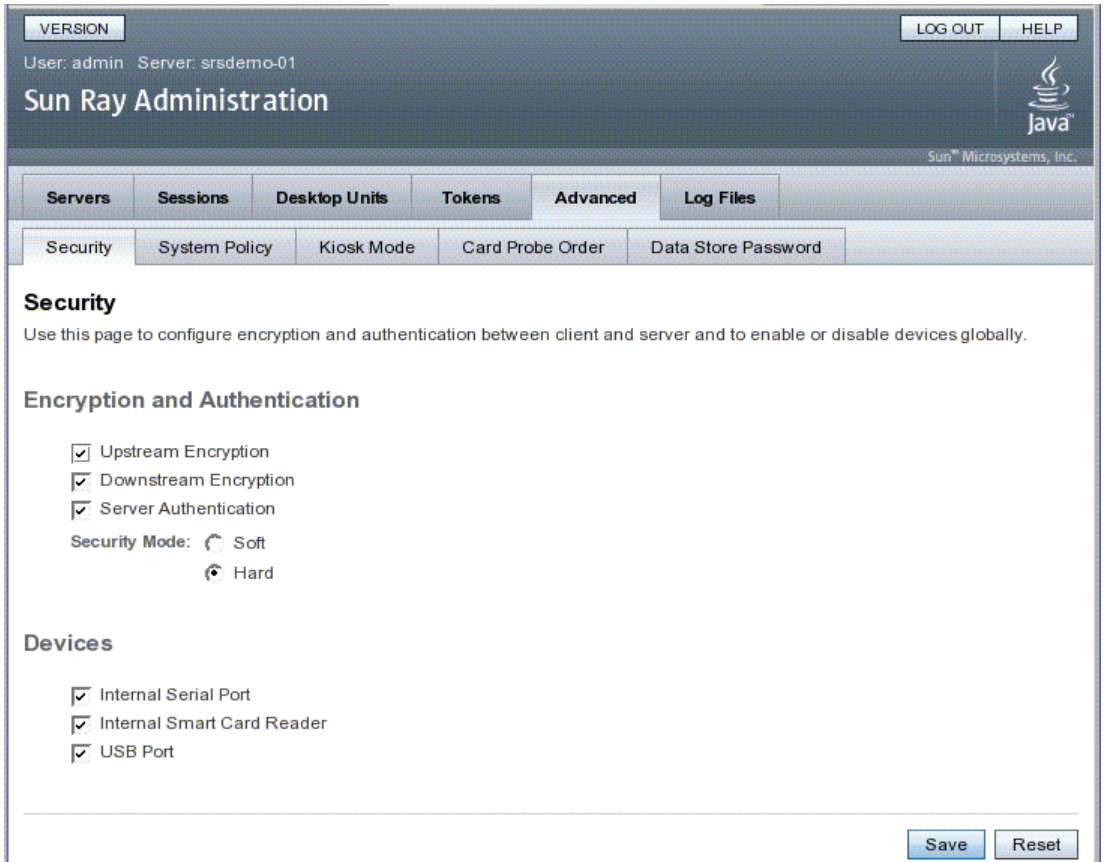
VERSION

LOG OUT HELP

User: admin Server: srsdemo-01

Sun Ray Administration

Java™

Sun™ Microsystems, Inc.

Servers Sessions Desktop Units Tokens Advanced Log Files

Security System Policy Kiosk Mode Card Probe Order Data Store Password

Security

Use this page to configure encryption and authentication between client and server and to enable or disable devices globally.

Encryption and Authentication

Upstream Encryption
Downstream Encryption
Server Authentication

Security Mode: Soft
Hard

Devices

Internal Serial Port
Internal Smart Card Reader
USB Port

Save Reset